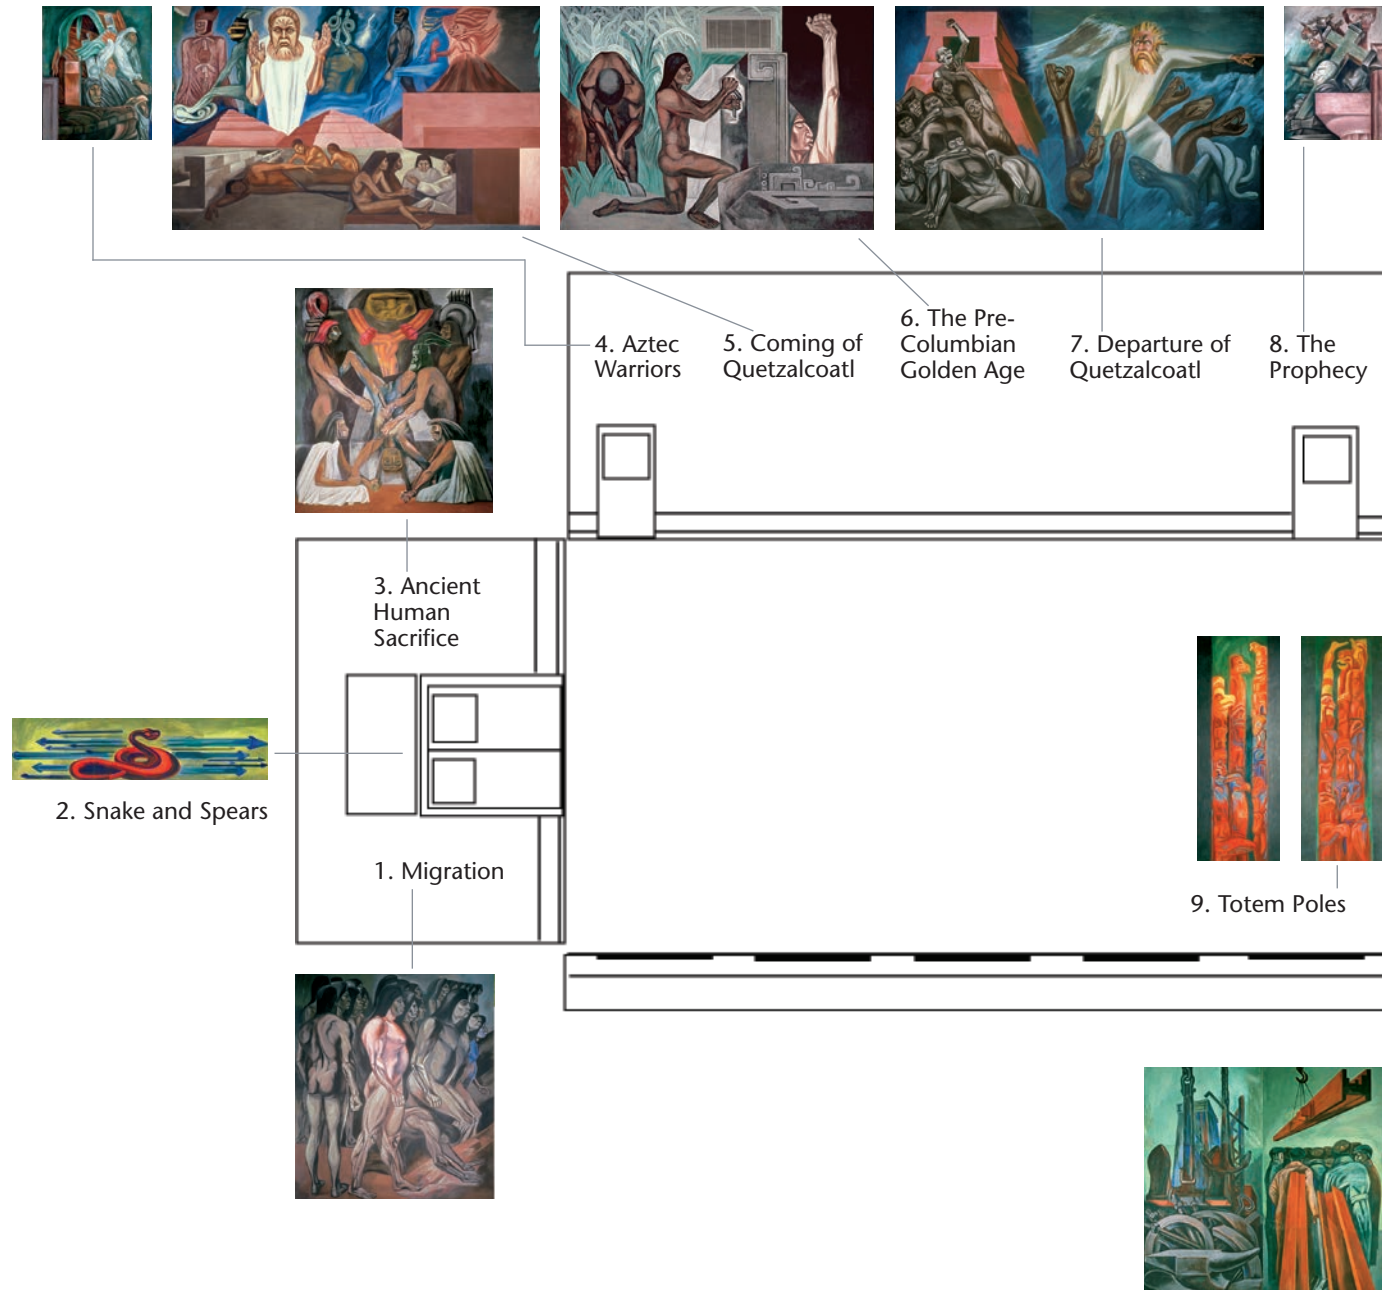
4. Aztec Warriors

5. Coming of Quetzalcoatl

6. The Pre-Columbian Golden Age

7. Departure of Quetzalcoatl

8. The Prophecy

3. Ancient Human Sacrifice

2. Snake and Spears

1. Migration

9. Totem Poles